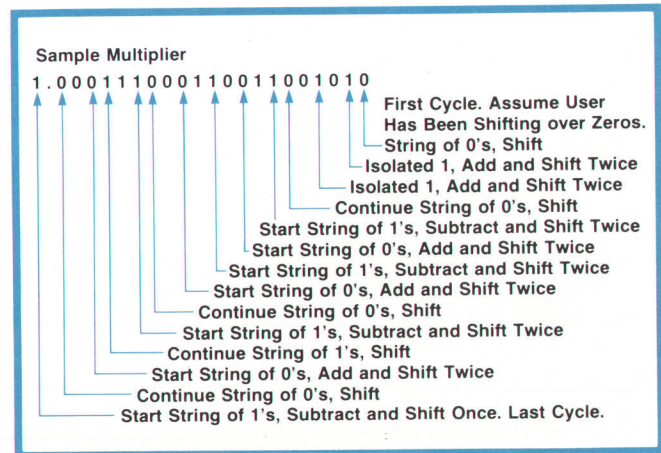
Sample Multiplier

1.0001110001100110010 10

First Cycle. Assume User Has Been Shifting over Zeros.
String of 0's, Shift
Isolated 1, Add and Shift Twice
Isolated 1, Add and Shift Twice
Continue String of 0's, Shift
Start String of 1's, Subtract and Shift Twice
Start String of 0's, Add and Shift Twice
Start String of 1's, Subtract and Shift Twice
Start String of 0's, Add and Shift Twice
Continue String of 0's, Shift
Start String of 1's, Subtract and Shift Twice
Continue String of 1's, Shift
Start String of 0's, Add and Shift Twice
Continue String of 0's, Shift
Start String of 1's, Subtract and Shift Once. Last Cycle.